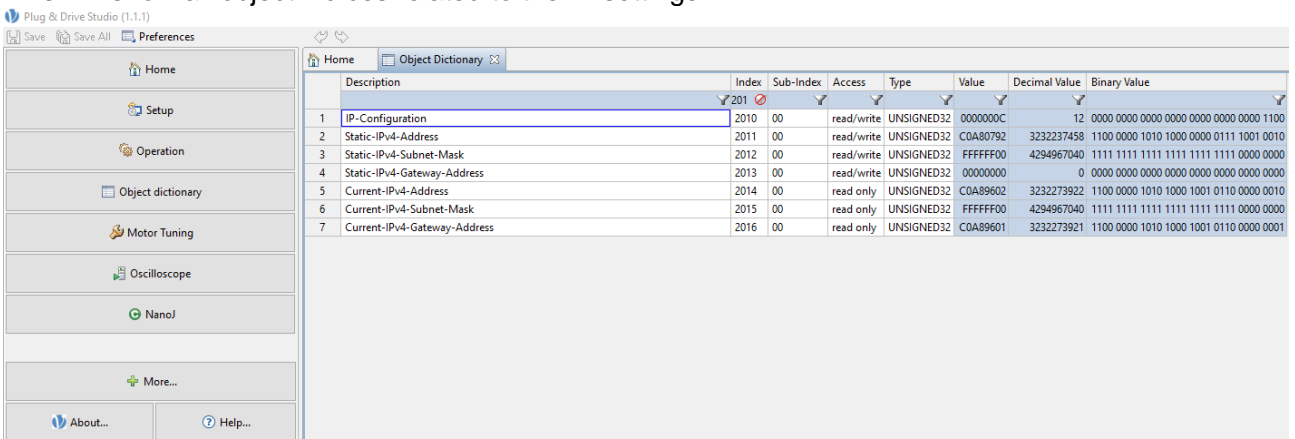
Plug & Drive Studio (1.1.1)
Save Save All Preferences

Home
Setup
Operation
Object dictionary
Motor Tuning
Oscilloscope
NanoJ
More...
About... Help...

Home Object Dictionary

| | Description | Index | Sub-Index | Access | Type | Value | Decimal Value | Binary Value |
|---|---|---|---|---|---|---|---|---|
| | | 201 | | | | | | |
| 1 | IP-Configuration | 2010 | 00 | read/write | UNSIGNED32 | 0000000C | 12 | 0000 0000 0000 0000 0000 0000 0000 1100 |
| 2 | Static-IPv4-Address | 2011 | 00 | read/write | UNSIGNED32 | C0A80792 | 3232237458 | 1100 0000 1010 1000 0000 0111 1001 0010 |
| 3 | Static-IPv4-Subnet-Mask | 2012 | 00 | read/write | UNSIGNED32 | FFFFFF00 | 4294967040 | 1111 1111 1111 1111 1111 1111 0000 0000 |
| 4 | Static-IPv4-Gateway-Address | 2013 | 00 | read/write | UNSIGNED32 | 00000000 | 0 | 0000 0000 0000 0000 0000 0000 0000 0000 |
| 5 | Current-IPv4-Address | 2014 | 00 | read only | UNSIGNED32 | C0A89602 | 3232273922 | 1100 0000 1010 1000 1001 0110 0000 0010 |
| 6 | Current-IPv4-Subnet-Mask | 2015 | 00 | read only | UNSIGNED32 | FFFFFF00 | 4294967040 | 1111 1111 1111 1111 1111 1111 0000 0000 |
| 7 | Current-IPv4-Gateway-Address | 2016 | 00 | read only | UNSIGNED32 | C0A89601 | 3232273921 | 1100 0000 1010 1000 1001 0110 0000 0001 |